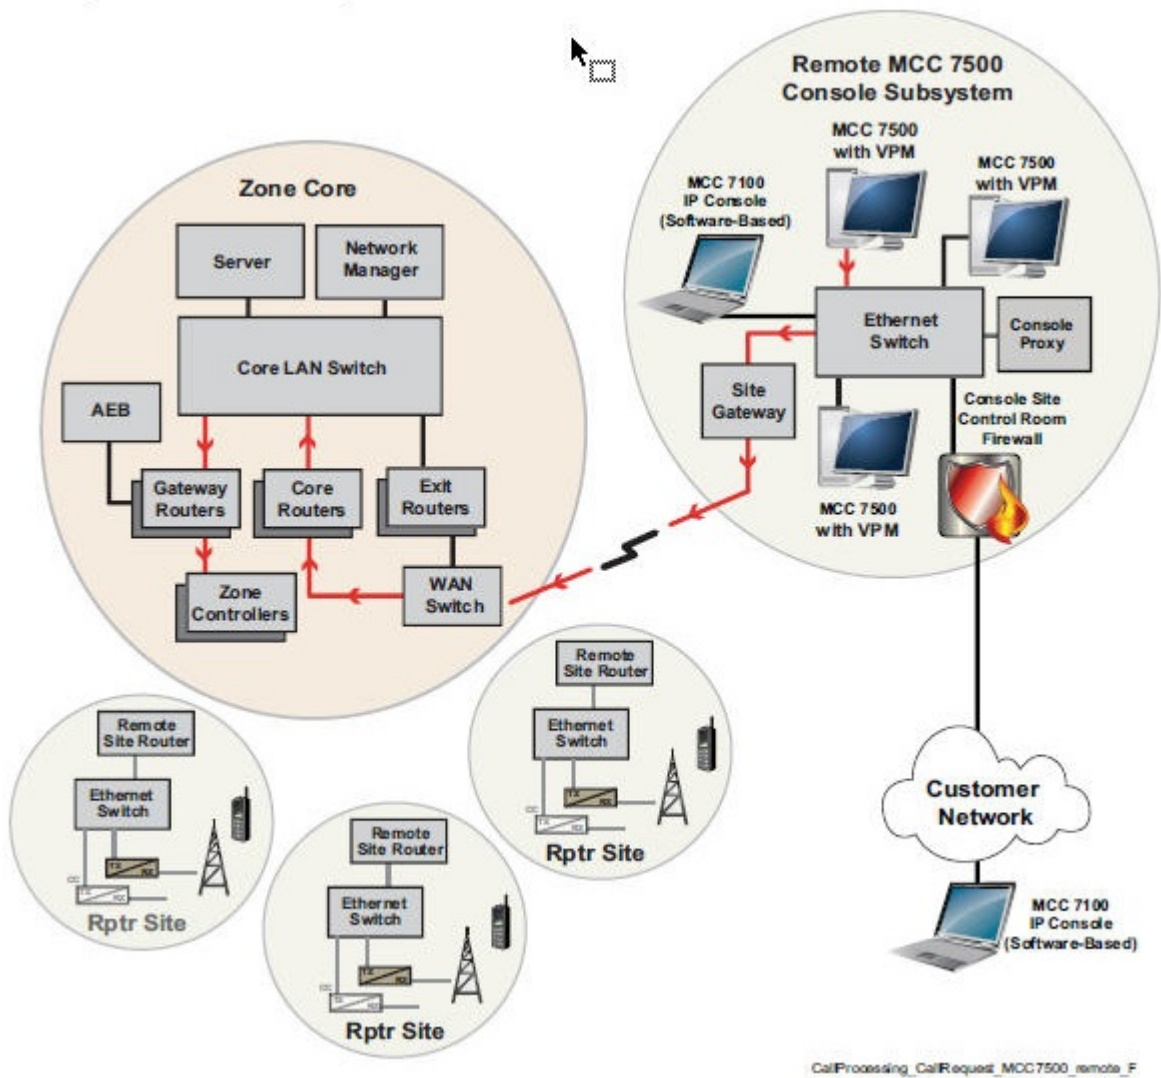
Remote MCC 7500 Console Subsystem

MCC 7500 with VPM

MCC 7500 with VPM

MCC 7100 IP Console (Software-Based)

Zone Core

Server

Network Manager

Core LAN Switch

AEB

Gateway Routers

Core Routers

Exit Routers

Zone Controllers

WAN Switch

Ethernet Switch

Console Proxy

Site Gateway

Console Site Control Room Firewall

MCC 7500 with VPM

Remote Site Router

Ethernet Switch

Rptr Site

Remote Site Router

Ethernet Switch

Rptr Site

Remote Site Router

Ethernet Switch

Rptr Site

Customer Network

MCC 7100 IP Console (Software-Based)

CallProcessing_CallRequest_MCC7500_remote_F